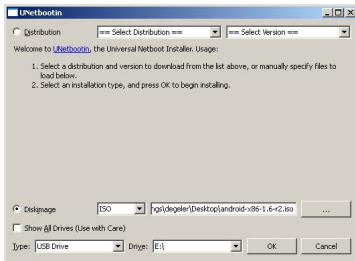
UNetbootin

Distribution == Select Distribution == == Select Version ==

Welcome to UNetbootin, the Universal Netboot Installer. Usage:

1. Select a distribution and version to download from the list above, or manually specify files to load below.
2. Select an installation type, and press OK to begin installing.

Diskimage ISO ngs\degeler\Desktop\android-x86-1.6-r2.iso ...

Show All Drives (Use with Care)

Type: USB Drive Drive: E:\ OK Cancel